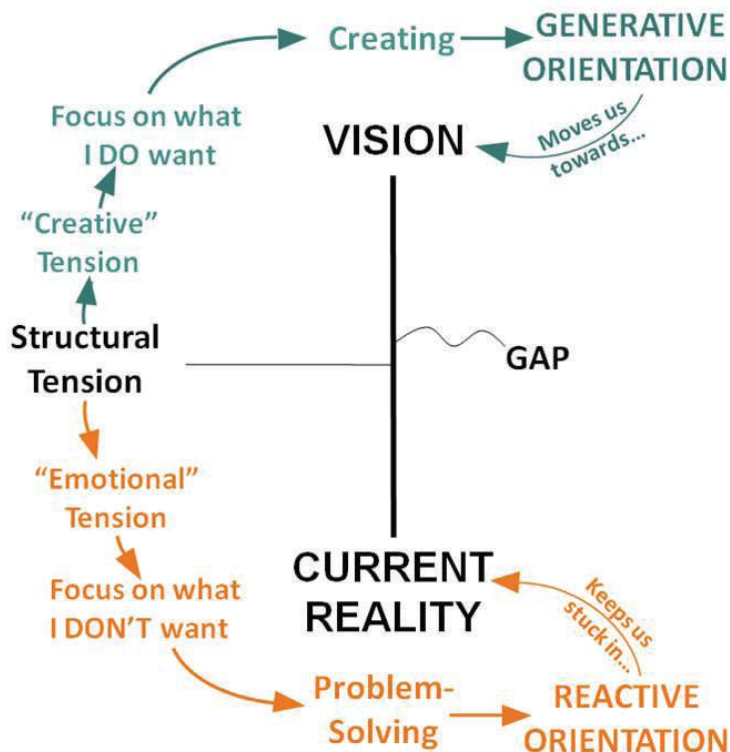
Creating
GENERATIVE ORIENTATION
Focus on what I DO want
VISION
Moves us towards...
"Creative" Tension
Structural Tension
GAP
"Emotional" Tension
Focus on what I DON'T want
CURRENT REALITY
Keeps us stuck in...
Problem-Solving
REACTIVE ORIENTATION